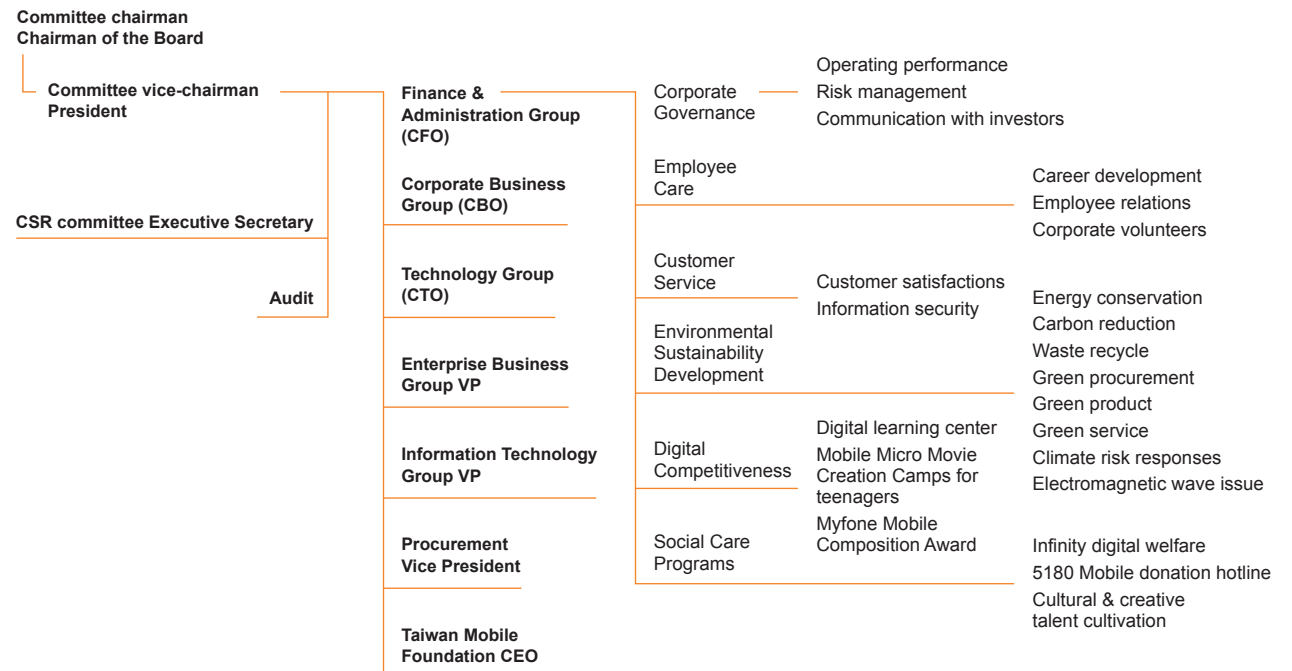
Committee chairman
Chairman of the Board

Committee vice-chairman
President

CSR committee Executive Secretary

Audit

Finance & Administration Group (CFO)

Corporate Business Group (CBO)

Technology Group (CTO)

Enterprise Business Group VP

Information Technology Group VP

Procurement Vice President

Taiwan Mobile Foundation CEO

Corporate Governance

Operating performance
Risk management
Communication with investors

Employee Care

Career development
Employee relations
Corporate volunteers

Customer Service

Customer satisfactions
Information security

Environmental Sustainability Development

Energy conservation
Carbon reduction
Waste recycle
Green procurement
Green product
Green service
Climate risk responses
Electromagnetic wave issue

Digital Competitiveness

Digital learning center
Mobile Micro Movie Creation Camps for teenagers
Myfone Mobile Composition Award

Social Care Programs

Infinity digital welfare
5180 Mobile donation hotline
Cultural & creative talent cultivation